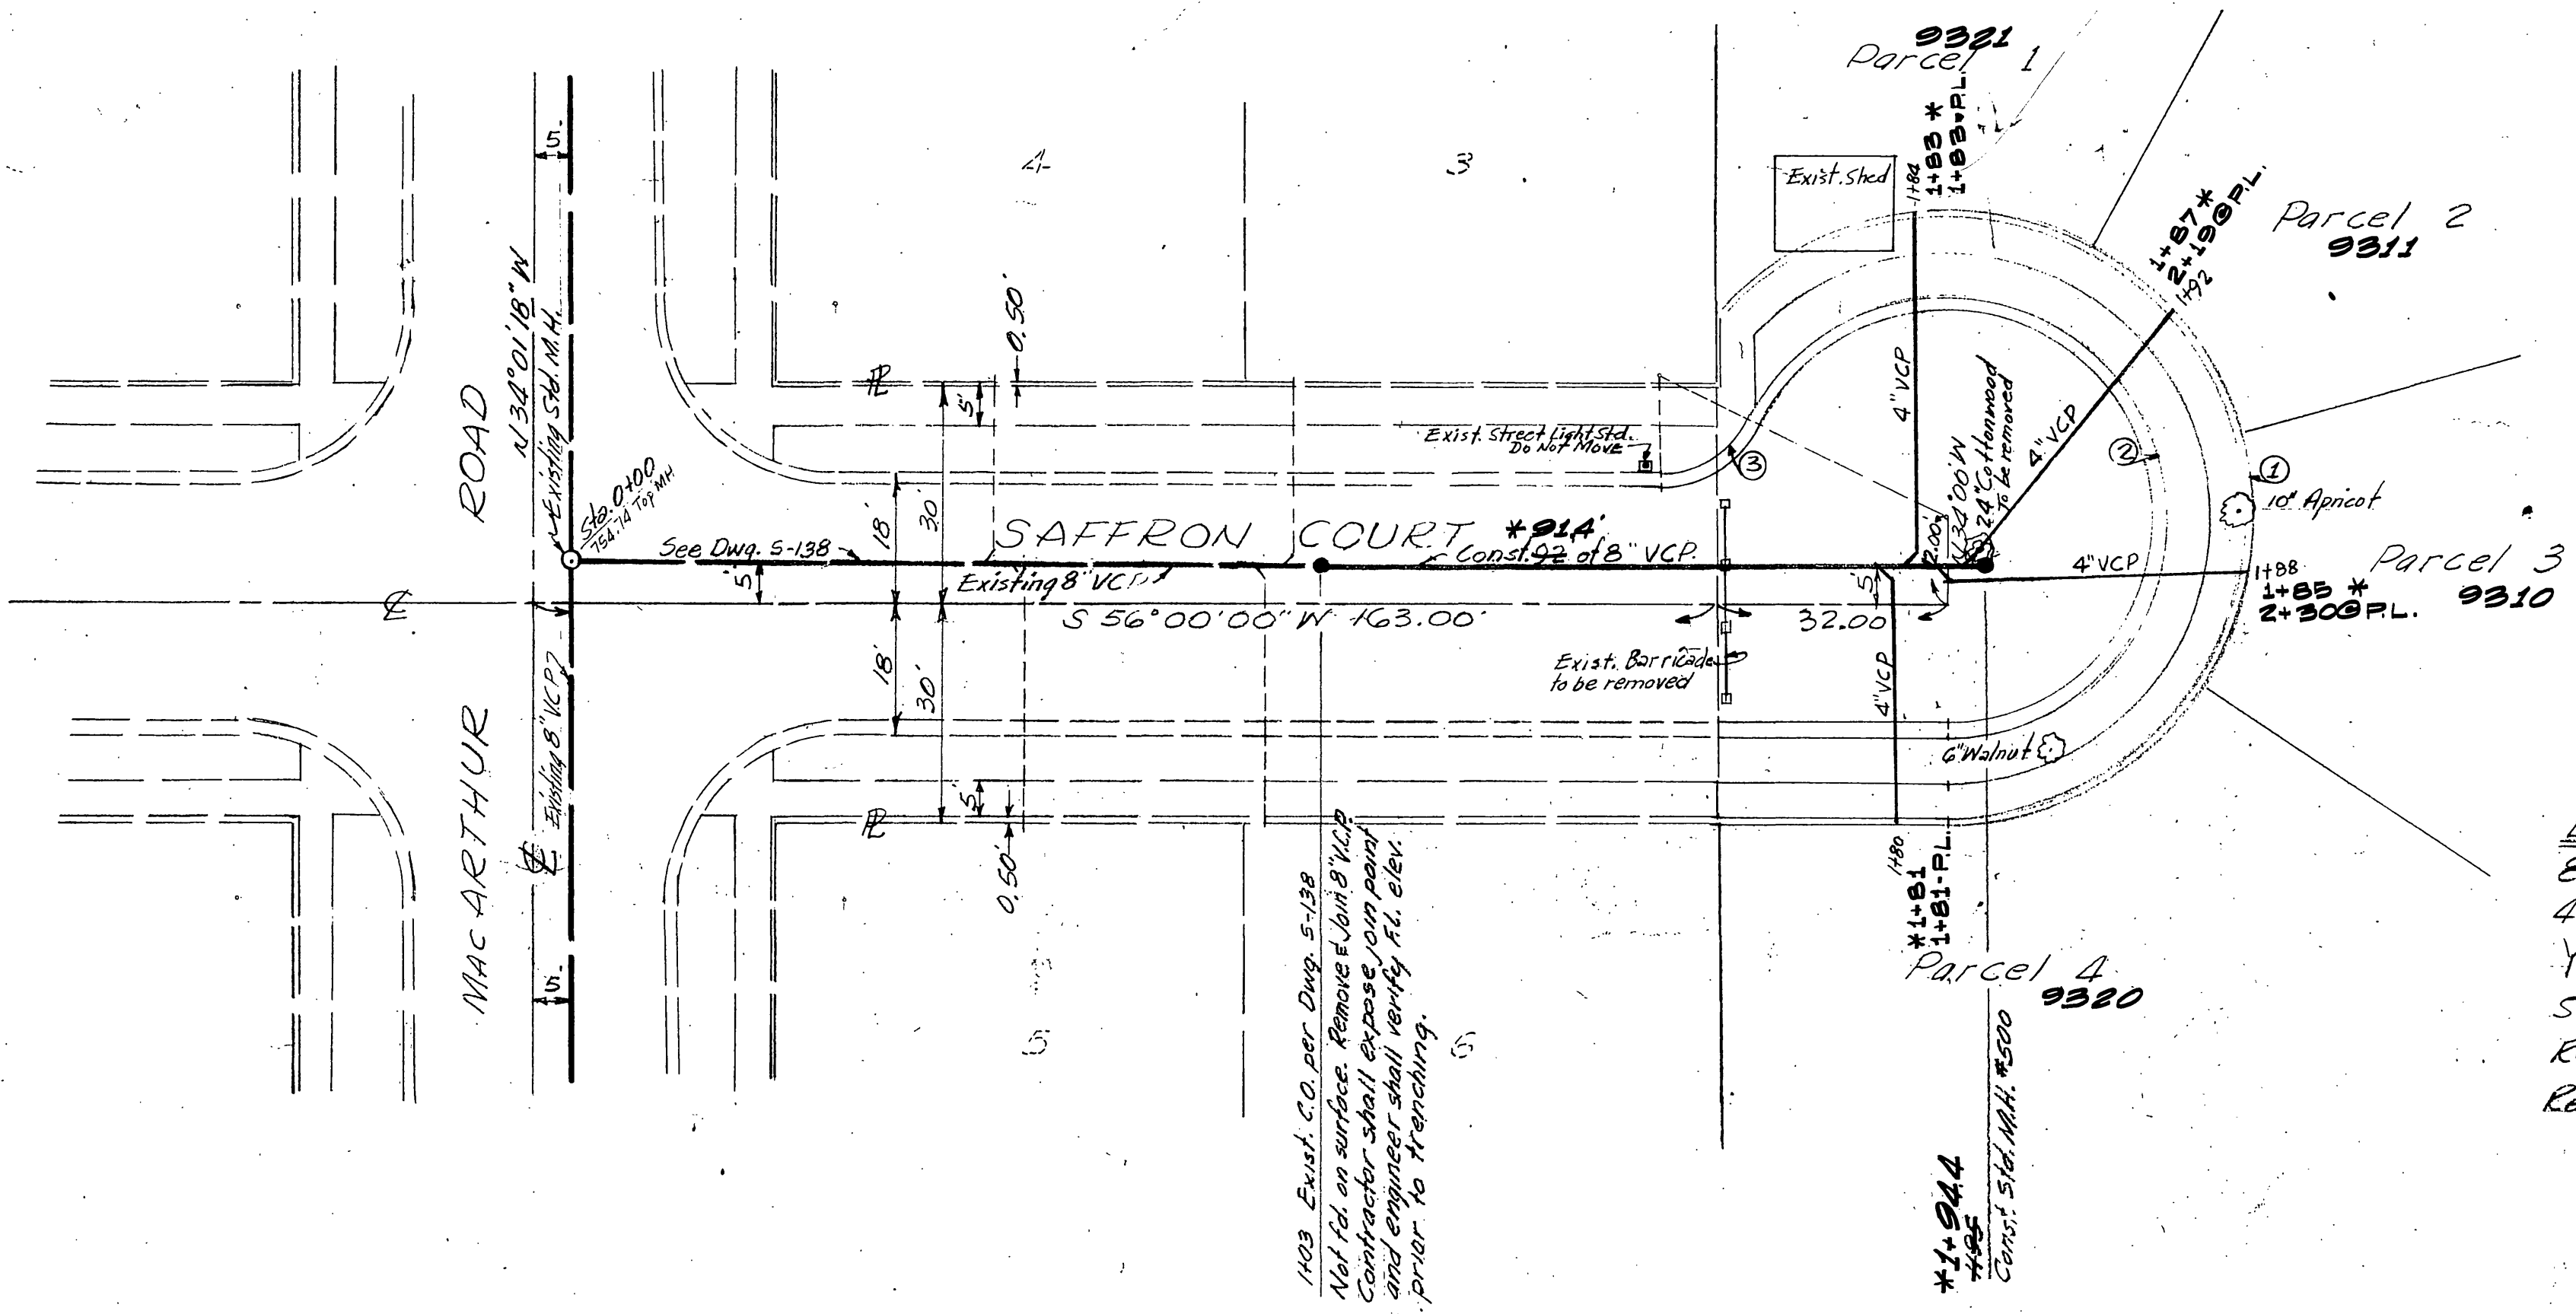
9321
Parcel 1

1+84
1+83 *
1+83-P.L.

Exist. Shed

4

3

Parcel 2
9311

1+87 *
2+19@P.L.
1+92

5

5

0.50'

ROAD

N 34°01'18" W

Existing Std. M.H.

Sta. 0+00
754.74 Top MH

℄

5'

30'

18'

SAFFRON COURT

*91.4'

Const. 92' of 8" VCP.

See Dwg. S-138

Existing 8" VCP

5'

S 56°00'00" W 163.00'

Exist. Street Light Std. Do Not Move

3

4" VCP

N 34°00'00" W

24" Cottonwood to be removed

4" VCP

2

1

10" Apricot

Parcel 3
9310

1+88
1+85 *
2+30@P.L.

4" VCP

2.00'

5'

32.00'

Exist. Barricade to be removed

18'

30'

4" VCP

6" Walnut

MAC ARTHUR

Existing 8" VCP

℄

5'

5'

0.50'

5

6

1403 Exist. C.O. per Dwg. S-138
Not fd. on surface. Remove & Join 8" V.C.P.
Contractor shall expose join point and engineer shall verify Fl. elev. prior to trenching.

1+80
*1+81
1+81-P.L.

Parcel 4
9320

*1+94.4
1+95
Const. Std. M.H. #500

8
4
Y
S
R
Re